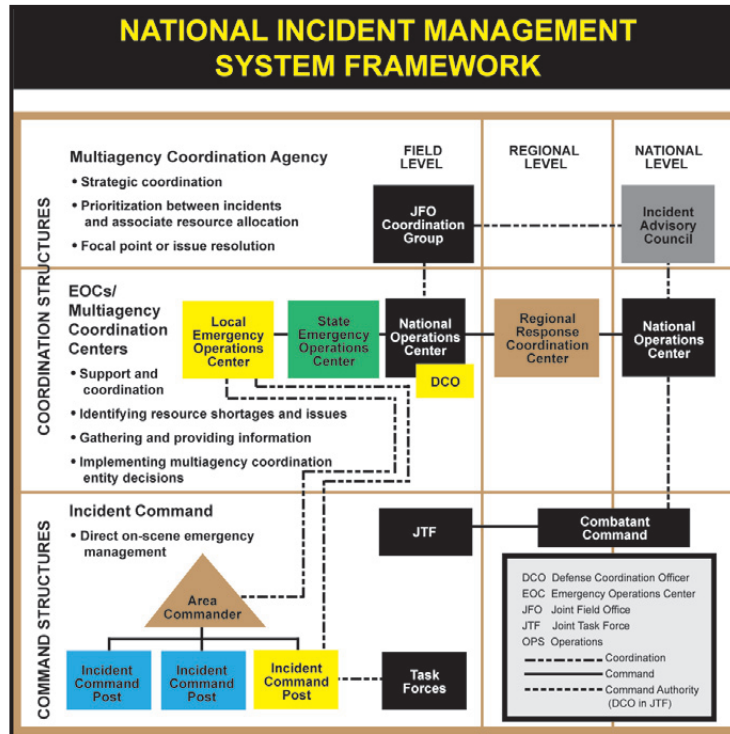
NATIONAL INCIDENT MANAGEMENT SYSTEM FRAMEWORK

COORDINATION STRUCTURES

FIELD LEVEL

REGIONAL LEVEL

NATIONAL LEVEL

Multiagency Coordination Agency

• Strategic coordination

• Prioritization between incidents and associate resource allocation

• Focal point or issue resolution

JFO Coordination Group

Incident Advisory Council

EOCs/ Multiagency Coordination Centers

• Support and coordination

• Identifying resource shortages and issues

• Gathering and providing information

• Implementing multiagency coordination entity decisions

Local Emergency Operations Center

State Emergency Operations Center

National Operations Center

DCO

Regional Response Coordination Center

National Operations Center

COMMAND STRUCTURES

Incident Command

• Direct on-scene emergency management

JTF

Combatant Command

Area Commander

Incident Command Post

Incident Command Post

Incident Command Post

Task Forces

DCO Defense Coordination Officer
EOC Emergency Operations Center
JFO Joint Field Office
JTF Joint Task Force
OPS Operations
Coordination
Command
Command Authority (DCO in JTF)